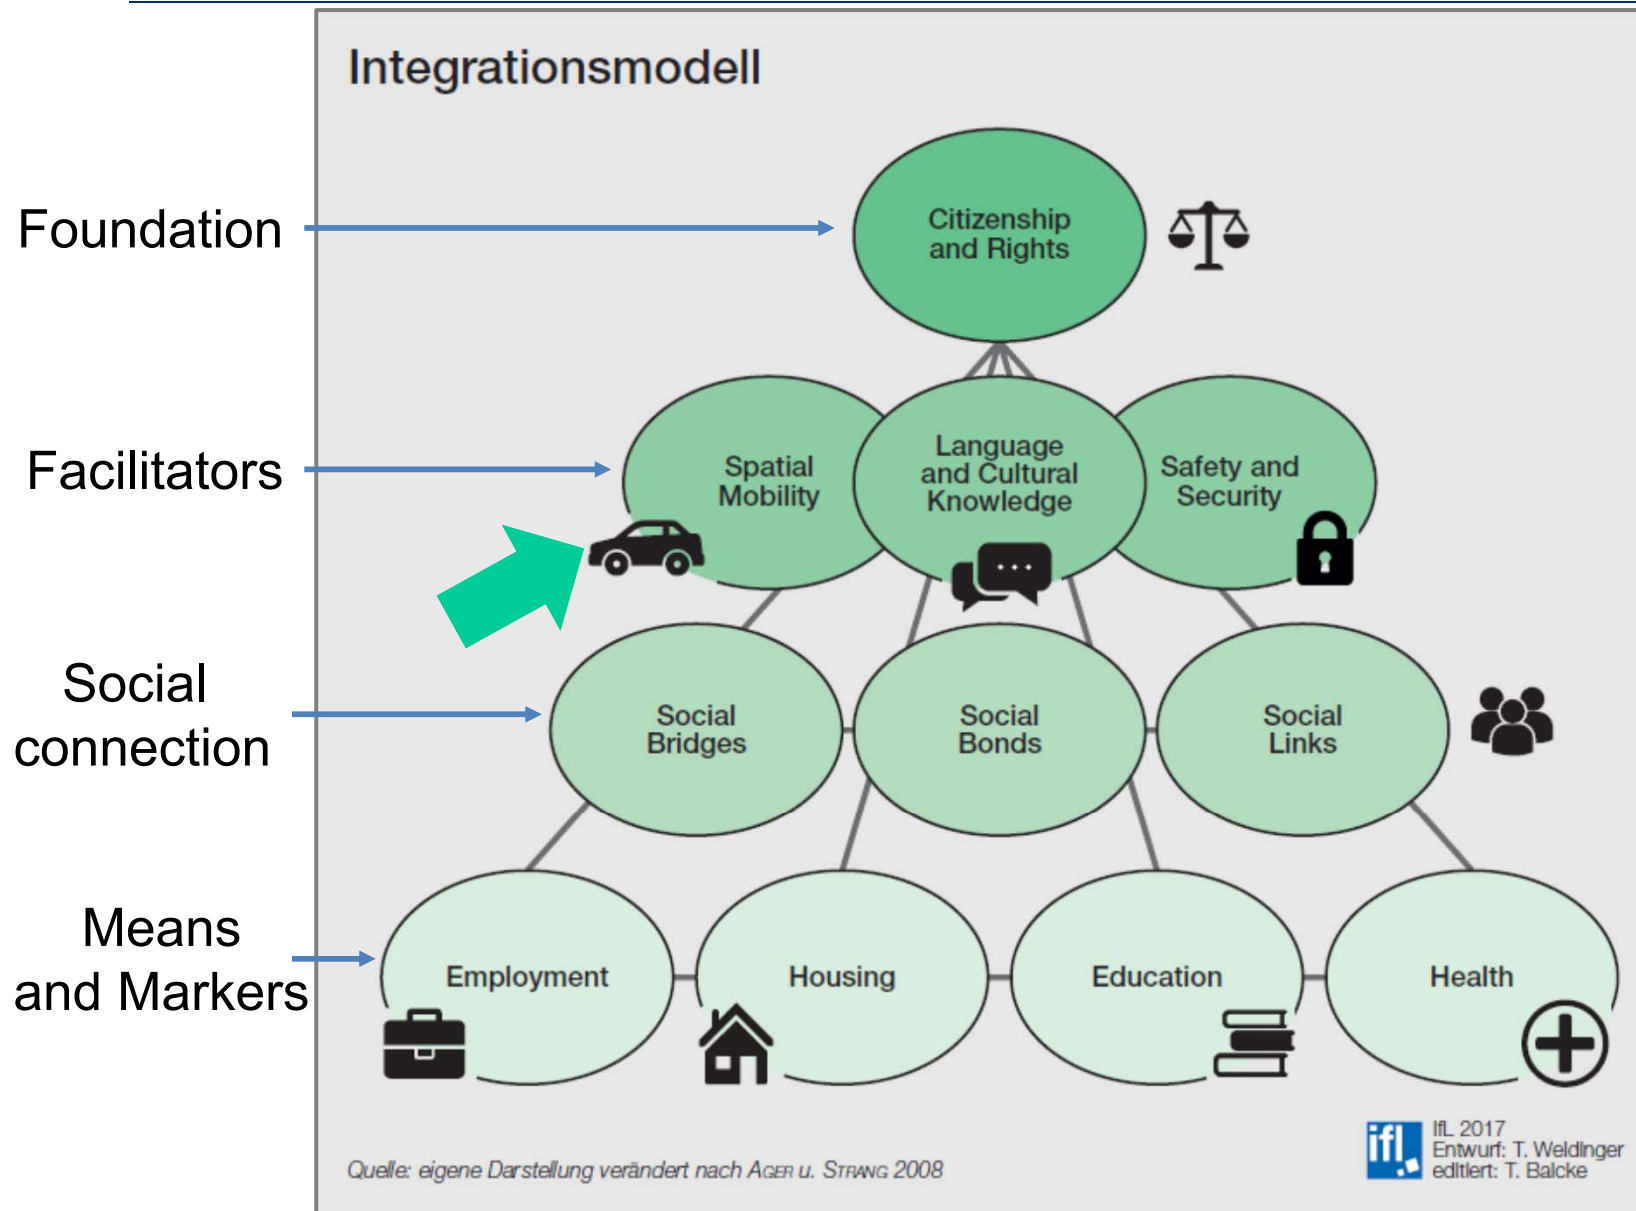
Integrationsmodell

Foundation

Facilitators

Social connection

Means and Markers

Citizenship and Rights

Spatial Mobility

Language and Cultural Knowledge

Safety and Security

Social Bridges

Social Bonds

Social Links

Employment

Housing

Education

Health

Quelle: eigene Darstellung verändert nach AGER u. STRANG 2008

ifl

IfL 2017
Entwurf: T. Weidinger
editiert: T. Balcke